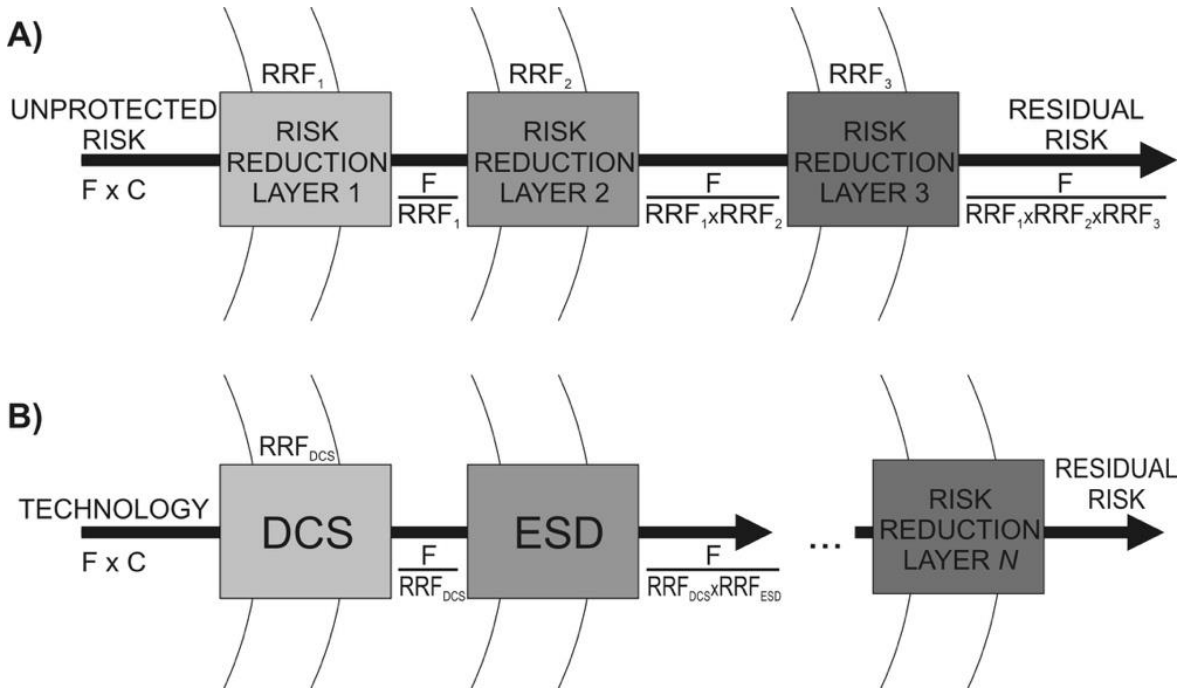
A)

$RRF_1$

UNPROTECTED RISK

F x C

RISK REDUCTION LAYER 1

$\frac{F}{RRF_1}$

$RRF_2$

RISK REDUCTION LAYER 2

$\frac{F}{RRF_1 x RRF_2}$

$RRF_3$

RISK REDUCTION LAYER 3

RESIDUAL RISK

$\frac{F}{RRF_1 x RRF_2 x RRF_3}$

B)

$RRF_{DCS}$

TECHNOLOGY

F x C

DCS

$\frac{F}{RRF_{DCS}}$

ESD

$\frac{F}{RRF_{DCS} x RRF_{ESD}}$

...

RISK REDUCTION LAYER *N*

RESIDUAL RISK